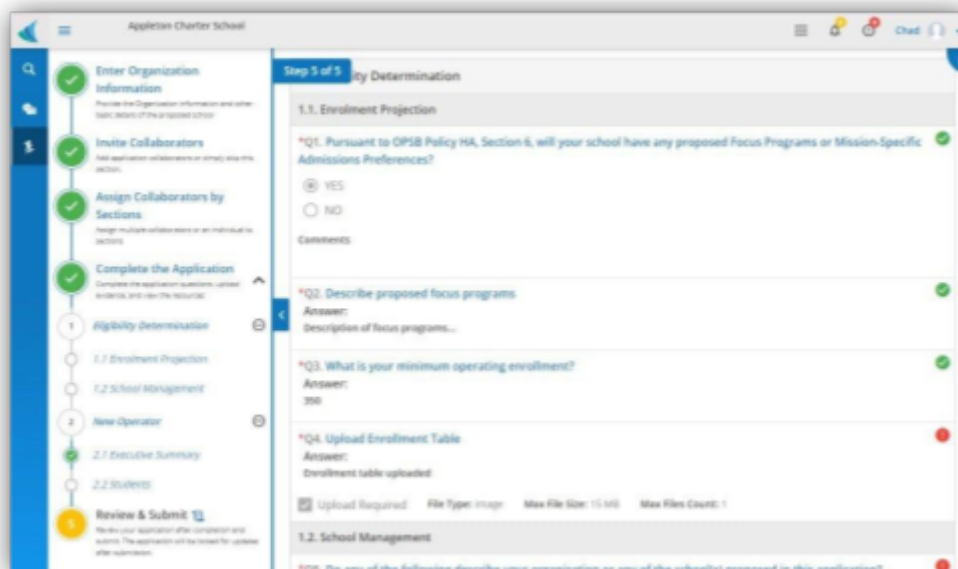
Appleton Charter School

Chad

Enter Organization Information
Provide the Organization information and other basic details of the proposed school

Invite Collaborators
Add application collaborators or simply skip this section

Assign Collaborators by Sections
Assign multiple collaborators or an individual to sections

Complete the Application
Complete the application questions, upload evidence, and view the resources

1 Eligibility Determination
1.1 Enrollment Projection
1.2 School Management
2 New Operator
2.1 Executive Summary
2.2 Students

5 Review & Submit
Review your application after completion and submit. The application will be locked for updates after submission.

Step 5 of 5
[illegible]ity Determination

1.1. Enrolment Projection

*Q1. Pursuant to OPSB Policy HA, Section 6, will your school have any proposed Focus Programs or Mission-Specific Admissions Preferences?
YES
NO
Comments

*Q2. Describe proposed focus programs
Answer:
Description of focus programs...

*Q3. What is your minimum operating enrollment?
Answer:
350

*Q4. Upload Enrollment Table
Answer:
Enrollment table uploaded
Upload Required File Type: image Max File Size: 15 MB Max Files Count: 1

1.2. School Management

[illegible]